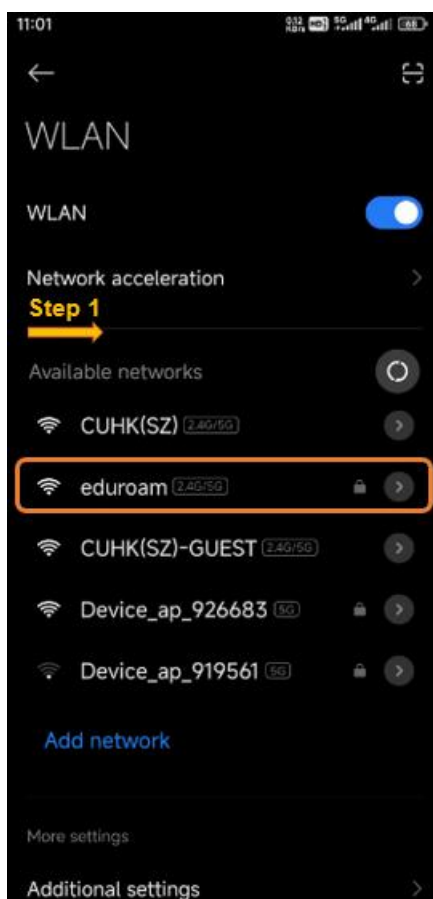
11:01

WLAN

WLAN

Network acceleration

Step 1

Available networks

CUHK(SZ) 2.4G/5G

eduroam 2.4G/5G

CUHK(SZ)-GUEST 2.4G/5G

Device_ap_926683 5G

Device_ap_919561 5G

Add network

More settings

Additional settings